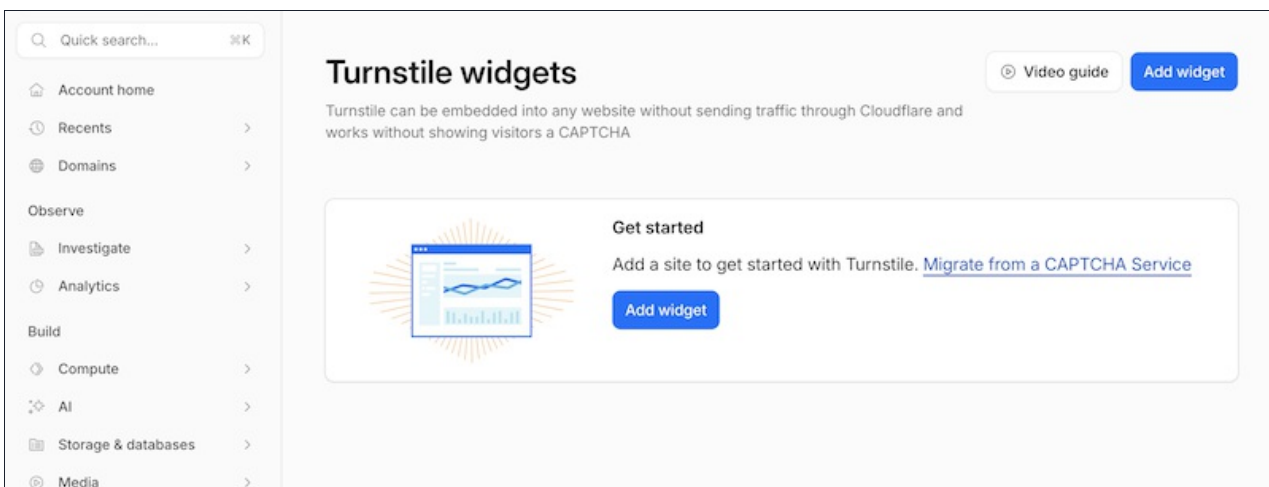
Quick search... ⌘K

Account home

Recents

Domains

Observe

Investigate

Analytics

Build

Compute

AI

Storage & databases

Media

Turnstile widgets

Video guide

Add widget

Turnstile can be embedded into any website without sending traffic through Cloudflare and works without showing visitors a CAPTCHA

Get started

Add a site to get started with Turnstile. Migrate from a CAPTCHA Service

Add widget